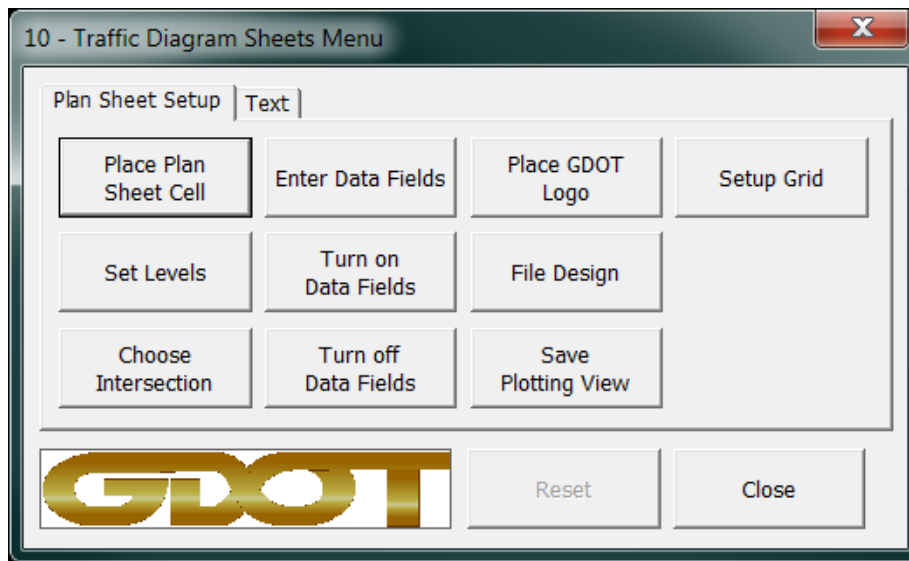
10 - Traffic Diagram Sheets Menu

X

Plan Sheet Setup

Text

Place Plan Sheet Cell

Enter Data Fields

Place GDOT Logo

Setup Grid

Set Levels

Turn on Data Fields

File Design

Choose Intersection

Turn off Data Fields

Save Plotting View

GDOT

Reset

Close